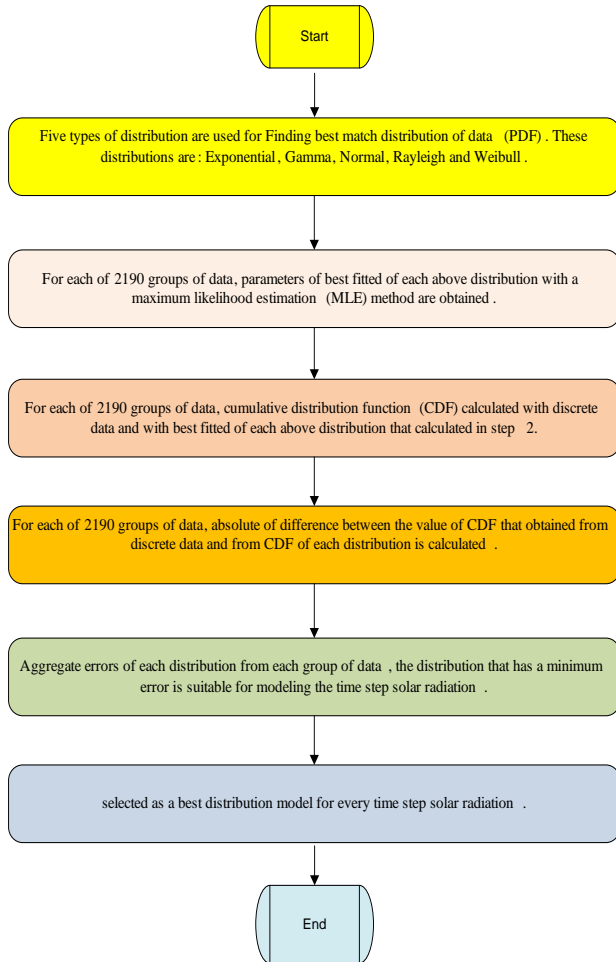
Start

Five types of distribution are used for Finding best match distribution of data (PDF) . These distributions are : Exponential , Gamma, Normal, Rayleigh and Weibull .

For each of 2190 groups of data, parameters of best fitted of each above distribution with a maximum likelihood estimation (MLE) method are obtained .

For each of 2190 groups of data, cumulative distribution function (CDF) calculated with discrete data and with best fitted of each above distribution that calculated in step 2.

For each of 2190 groups of data, absolute of difference between the value of CDF that obtained from discrete data and from CDF of each distribution is calculated .

Aggregate errors of each distribution from each group of data , the distribution that has a minimum error is suitable for modeling the time step solar radiation .

selected as a best distribution model for every time step solar radiation .

End